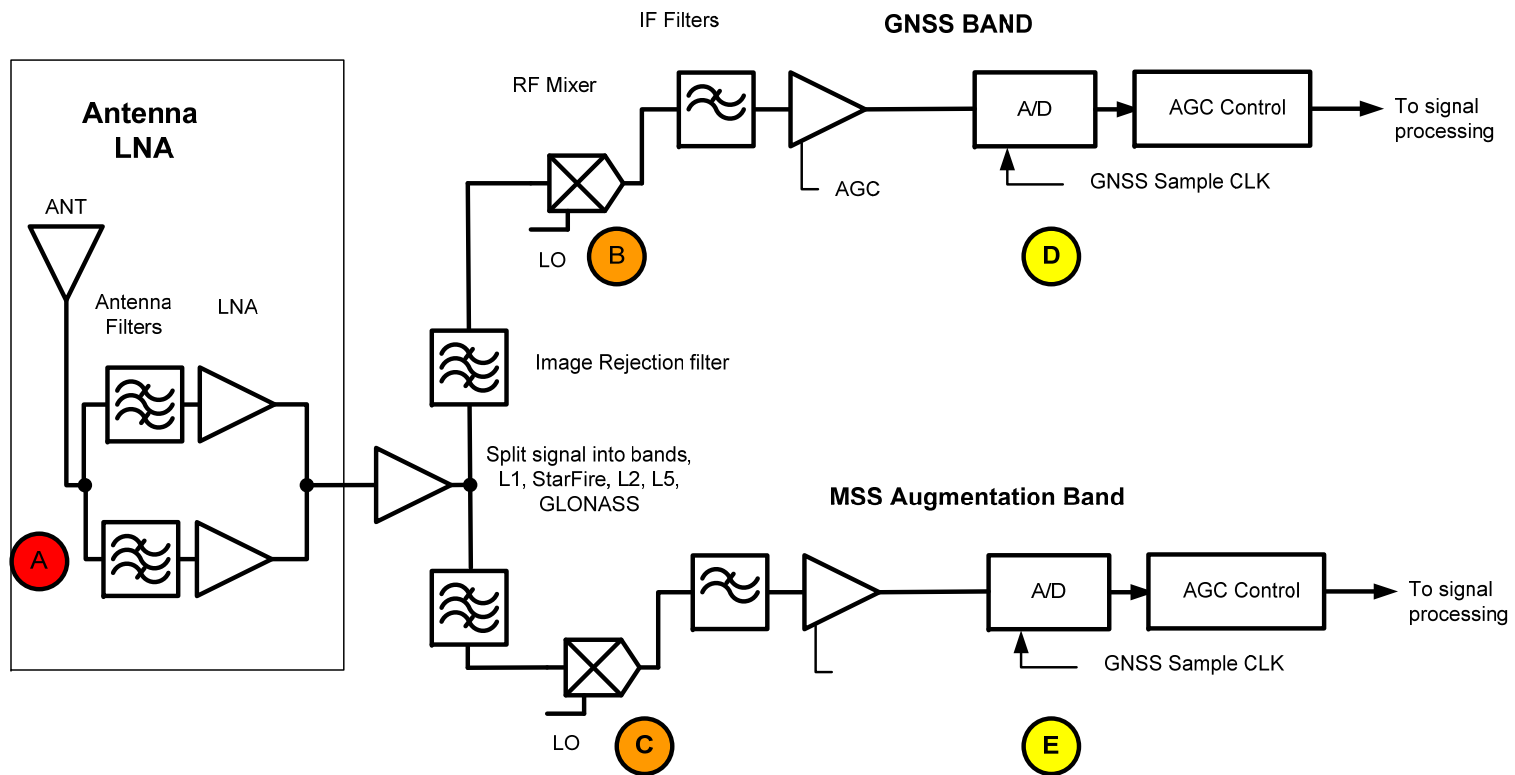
IF Filters

GNSS BAND

RF Mixer

Antenna LNA

A/D

AGC Control

To signal processing

AGC

GNSS Sample CLK

ANT

LO

B

D

Antenna Filters

LNA

Image Rejection filter

Split signal into bands, L1, StarFire, L2, L5, GLONASS

MSS Augmentation Band

A

A/D

AGC Control

To signal processing

GNSS Sample CLK

LO

C

E